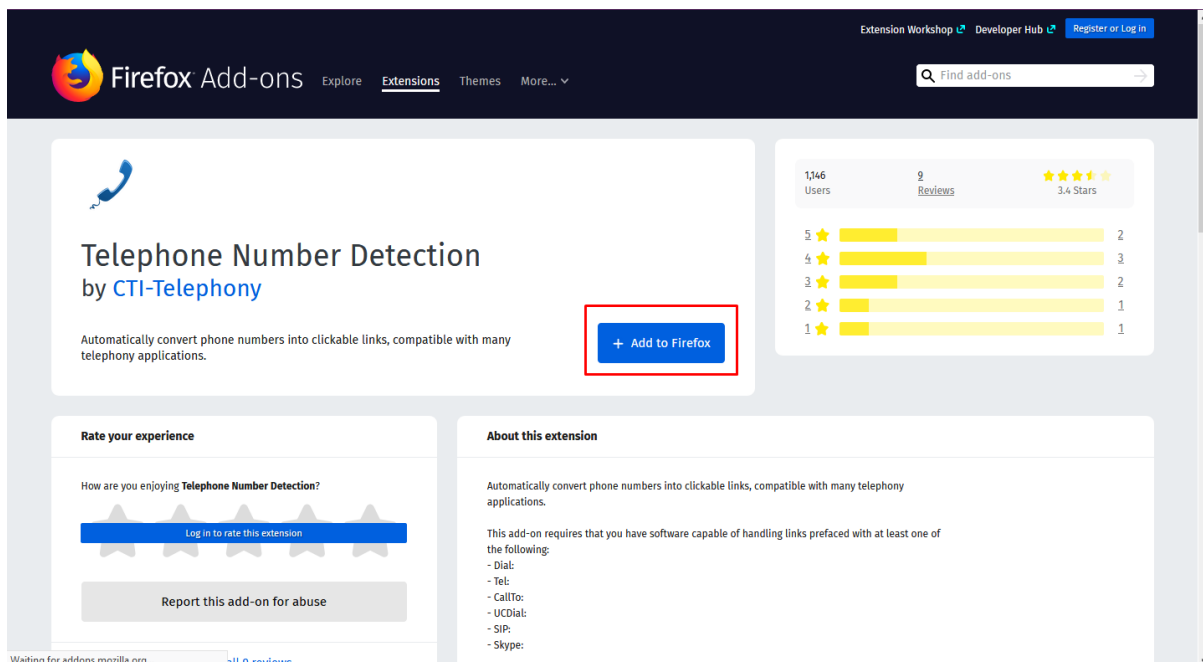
Extension Workshop Developer Hub Register or Log in

Firefox Add-ons Explore Extensions Themes More...

Find add-ons

Telephone Number Detection
by CTI-Telephony

Automatically convert phone numbers into clickable links, compatible with many telephony applications.

+ Add to Firefox

1,146 Users
9 Reviews
3.4 Stars

| | |
|---|---|
| 5 | 2 |
| 4 | 3 |
| 3 | 2 |
| 2 | 1 |
| 1 | 1 |

Rate your experience

How are you enjoying **Telephone Number Detection**?

Log in to rate this extension

Report this add-on for abuse

Waiting for addons.mozilla.org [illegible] all 9 reviews

About this extension

Automatically convert phone numbers into clickable links, compatible with many telephony applications.

This add-on requires that you have software capable of handling links prefaced with at least one of the following:
- Dial:
- Tel:
- CallTo:
- UCDial:
- SIP:
- Skype: